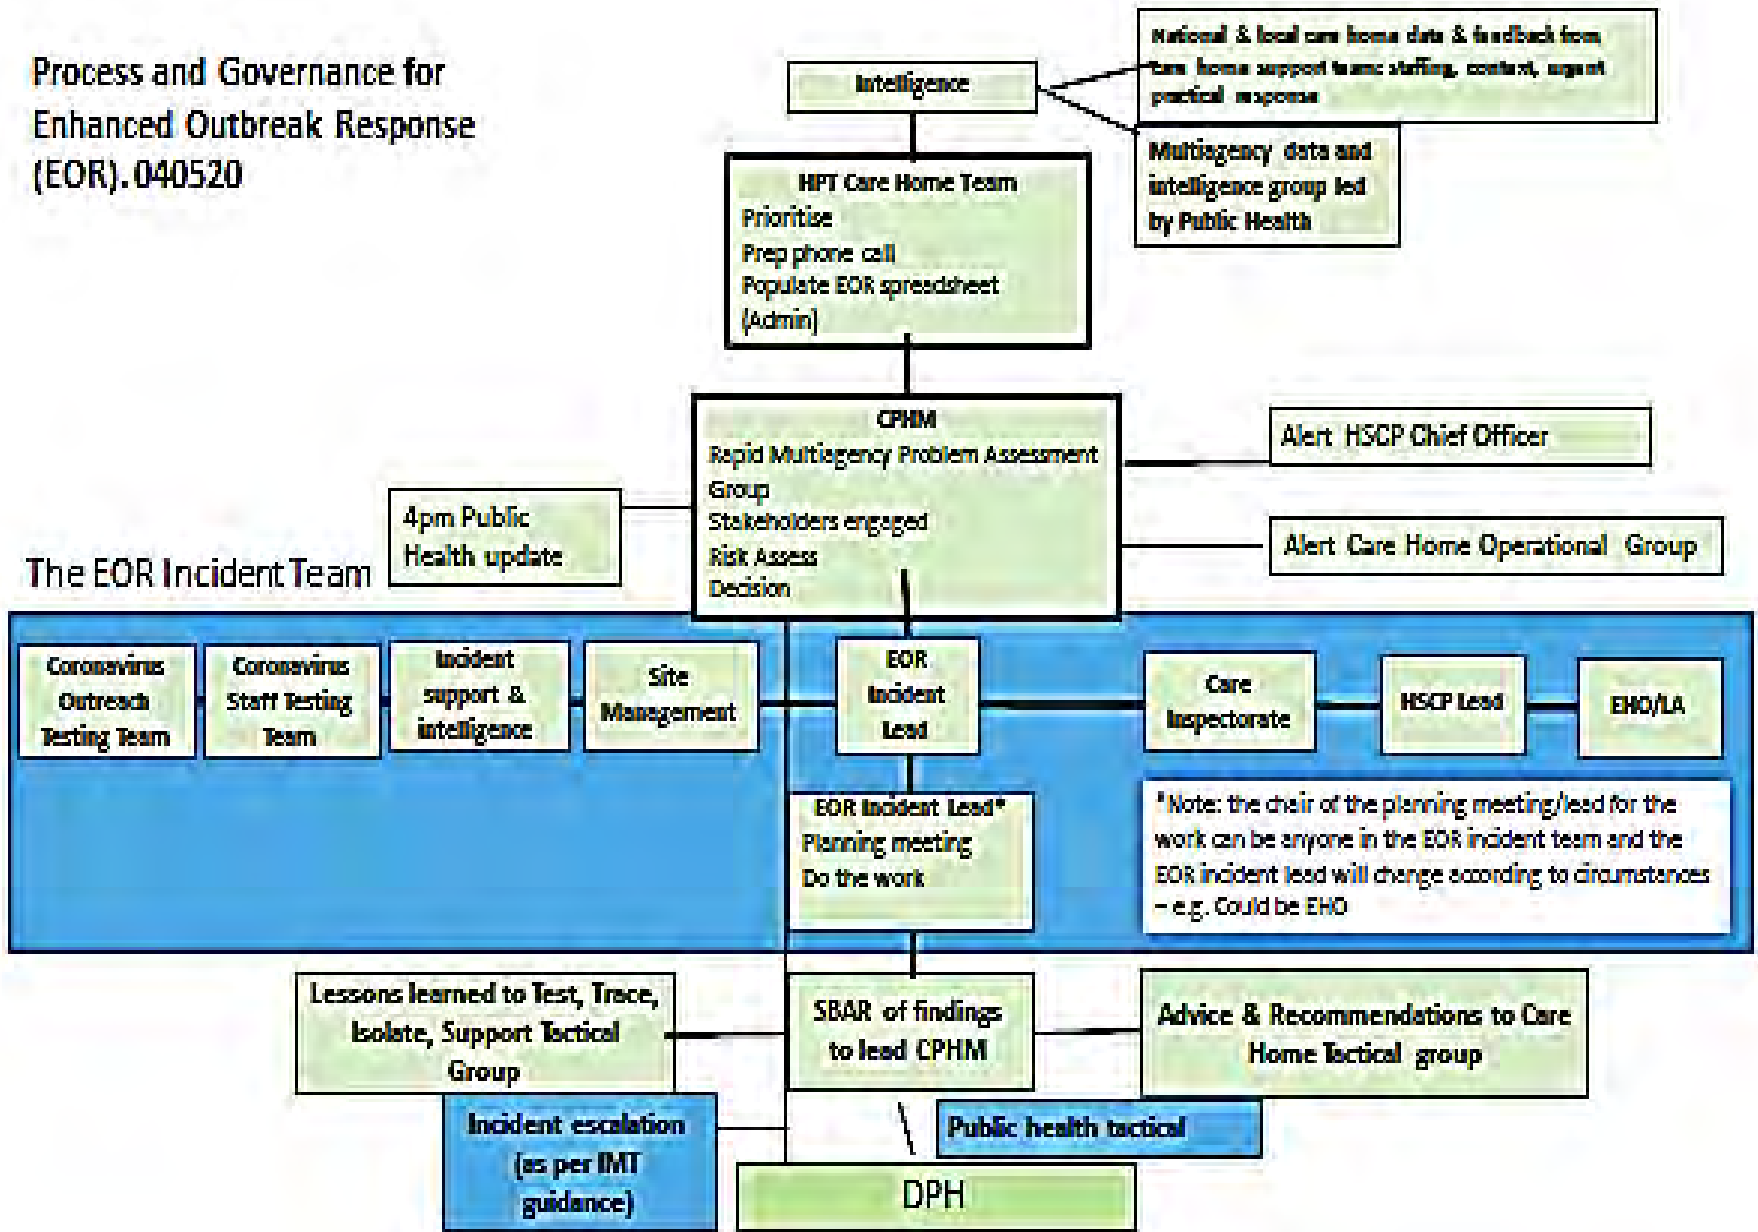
Process and Governance for Enhanced Outbreak Response (EOR).040520

Intelligence

National & local care home data & feedback from care home support teams staffing, context, urgent practical response

Multiagency data and intelligence group led by Public Health

HPT Care Home Team
Prioritise
Prep phone call
Populate EOR spreadsheet (Admin)

CPHM
Rapid Multiagency Problem Assessment Group
Stakeholders engaged
Risk Assess
Decision

Alert HSCP Chief Officer

Alert Care Home Operational Group

4pm Public Health update

The EOR Incident Team

Coronavirus Outreach Testing Team

Coronavirus Staff Testing Team

Incident support & intelligence

Site Management

EOR Incident Lead

Care Inspectorate

HSCP Lead

EHO/LA

EOR Incident Lead*
Planning meeting
Do the work

*Note: the chair of the planning meeting/lead for the work can be anyone in the EOR incident team and the EOR incident lead will change according to circumstances – e.g. Could be EHO

Lessons learned to Test, Trace, Isolate, Support Tactical Group

SBAR of findings to lead CPHM

Advice & Recommendations to Care Home Tactical group

Incident escalation (as per IMT guidance)

Public health tactical

DPH